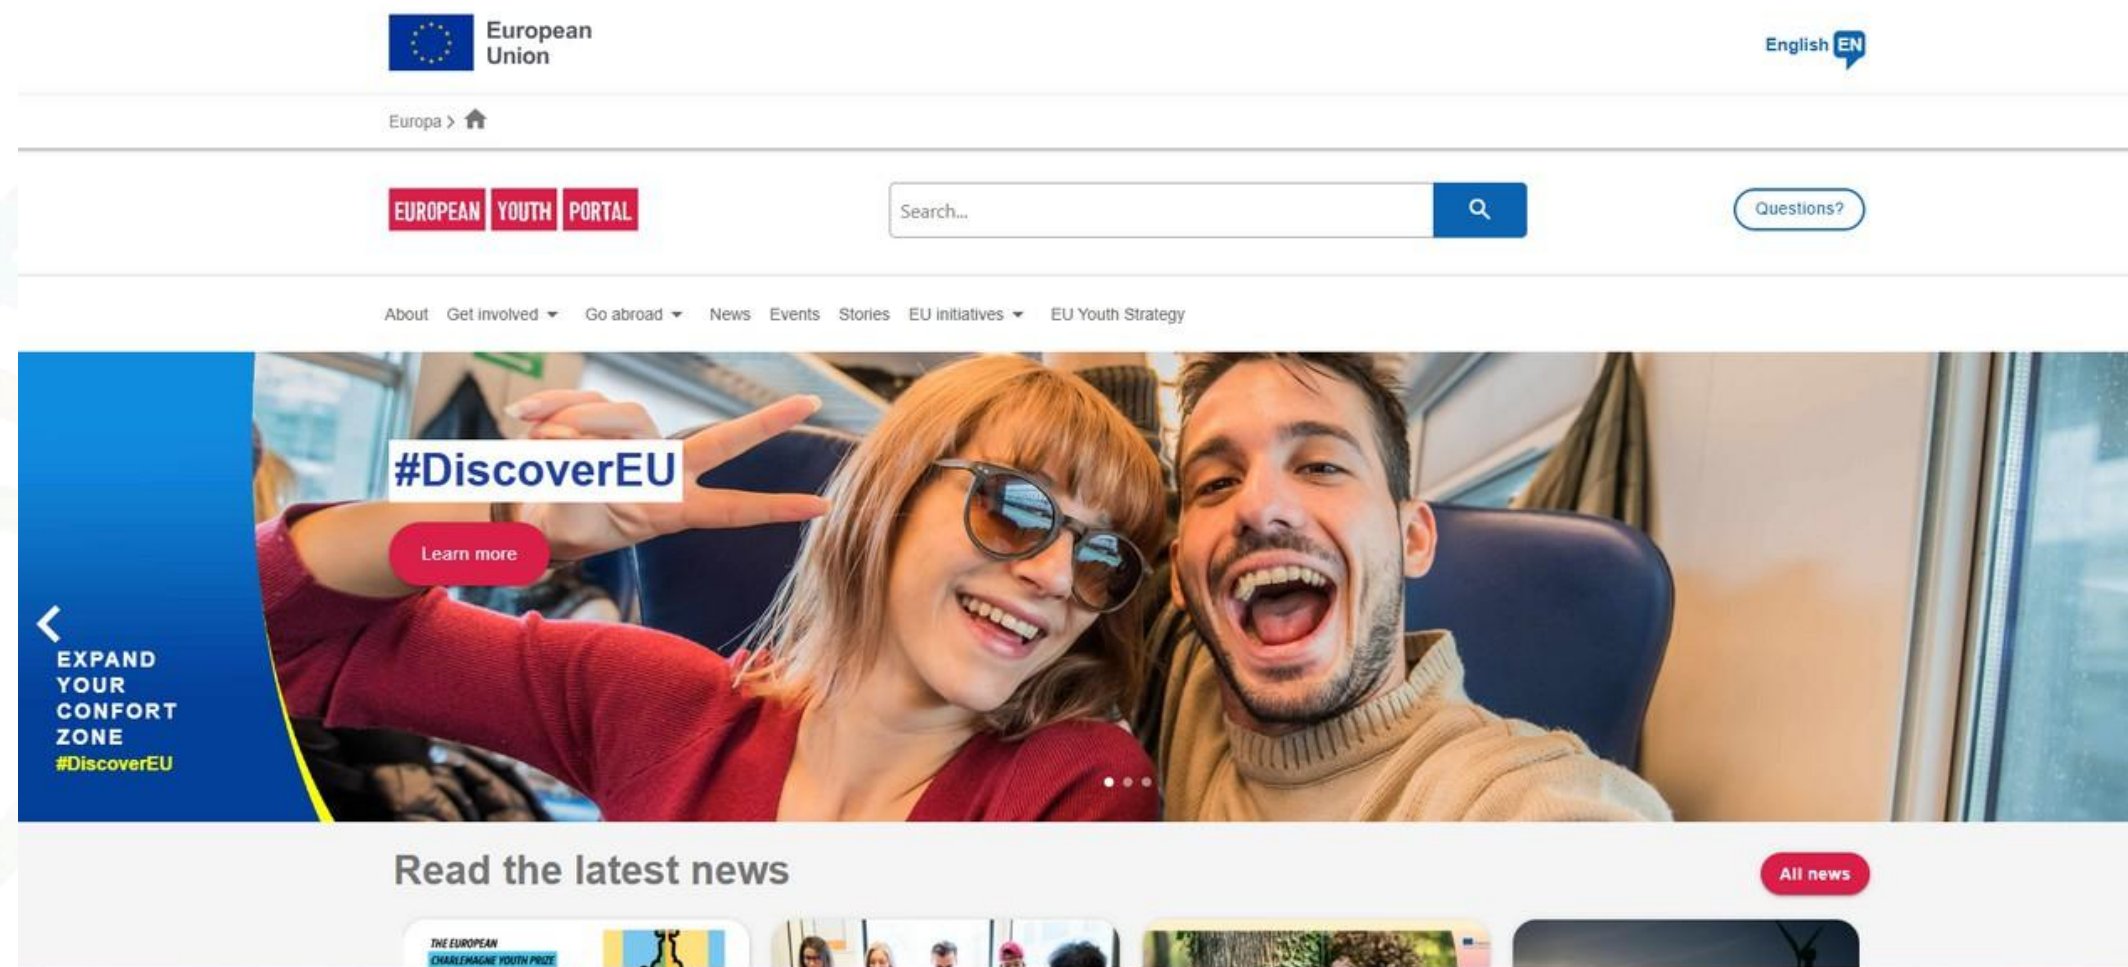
European Union

English EN

Europa >

EUROPEAN YOUTH PORTAL

Search...

Questions?

About Get involved Go abroad News Events Stories EU initiatives EU Youth Strategy

#DiscoverEU

Learn more

EXPAND YOUR CONFORT ZONE #DiscoverEU

Read the latest news

All news

THE EUROPEAN CHARLEMAGNE YOUTH PRIZE